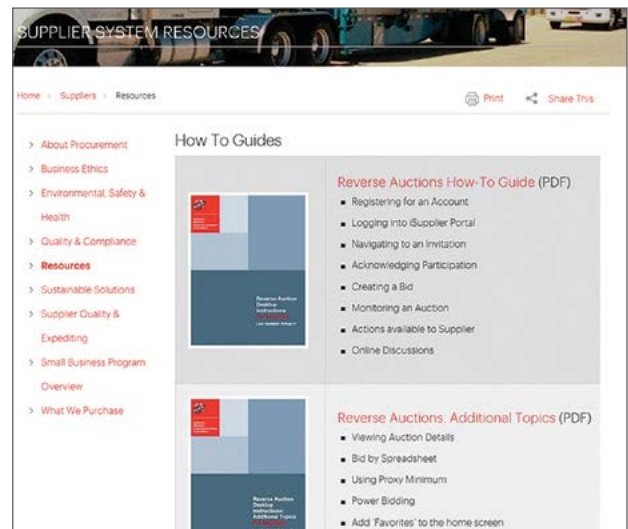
SUPPLIER SYSTEM RESOURCES

Home > Suppliers > Resources

Print Share This

> About Procurement
> Business Ethics
> Environmental, Safety & Health
> Quality & Compliance
> Resources
> Sustainable Solutions
> Supplier Quality & Expediting
> Small Business Program Overview
> What We Purchase

How To Guides

Reverse Auction Desktop Instructions

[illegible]

Reverse Auctions How-To Guide (PDF)

- Registering for an Account
- Logging into iSupplier Portal
- Navigating to an Invitation
- Acknowledging Participation
- Creating a Bid
- Monitoring an Auction
- Actions available to Supplier
- Online Discussions

Reverse Auction Desktop Instructions: Additional Topics

Reverse Auctions: Additional Topics (PDF)

- Viewing Auction Details
- Bid by Spreadsheet
- Using Proxy Minimum
- Power Bidding
- Add 'Favorites' to the home screen